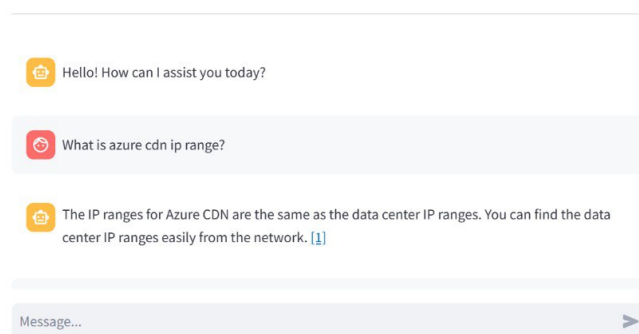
Hello! How can I assist you today?

What is azure cdn ip range?

The IP ranges for Azure CDN are the same as the data center IP ranges. You can find the data center IP ranges easily from the network. [1]

Message...